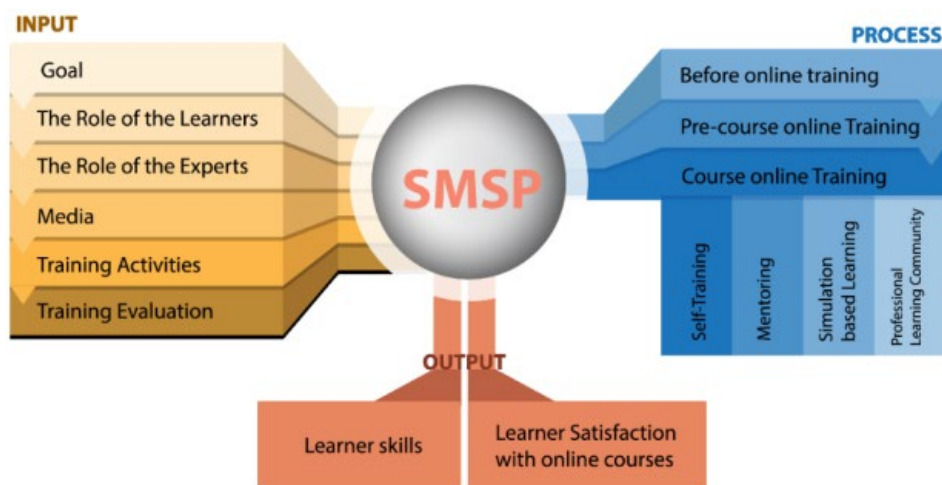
INPUT

Goal

The Role of the Learners

The Role of the Experts

Media

Training Activities

Training Evaluation

SMSP

PROCESS

Before online training

Pre-course online Training

Course online Training

Self-Training

Mentoring

Simulation based Learning

Professional Learning Community

OUTPUT

Learner skills

Learner Satisfaction with online courses